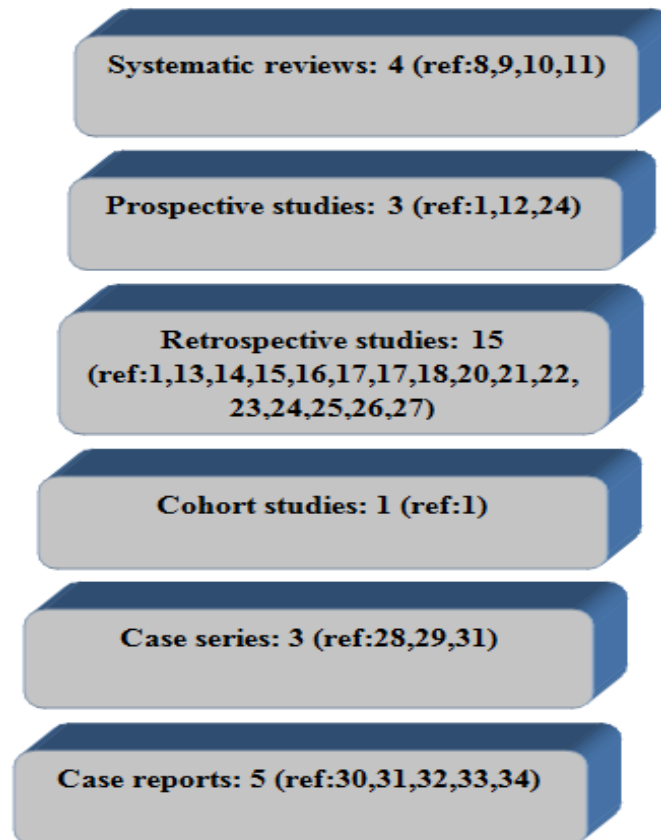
Systematic reviews: 4 (ref:8,9,10,11)

Prospective studies: 3 (ref:1,12,24)

Retrospective studies: 15 (ref:1,13,14,15,16,17,17,18,20,21,22, 23,24,25,26,27)

Cohort studies: 1 (ref:1)

Case series: 3 (ref:28,29,31)

Case reports: 5 (ref:30,31,32,33,34)